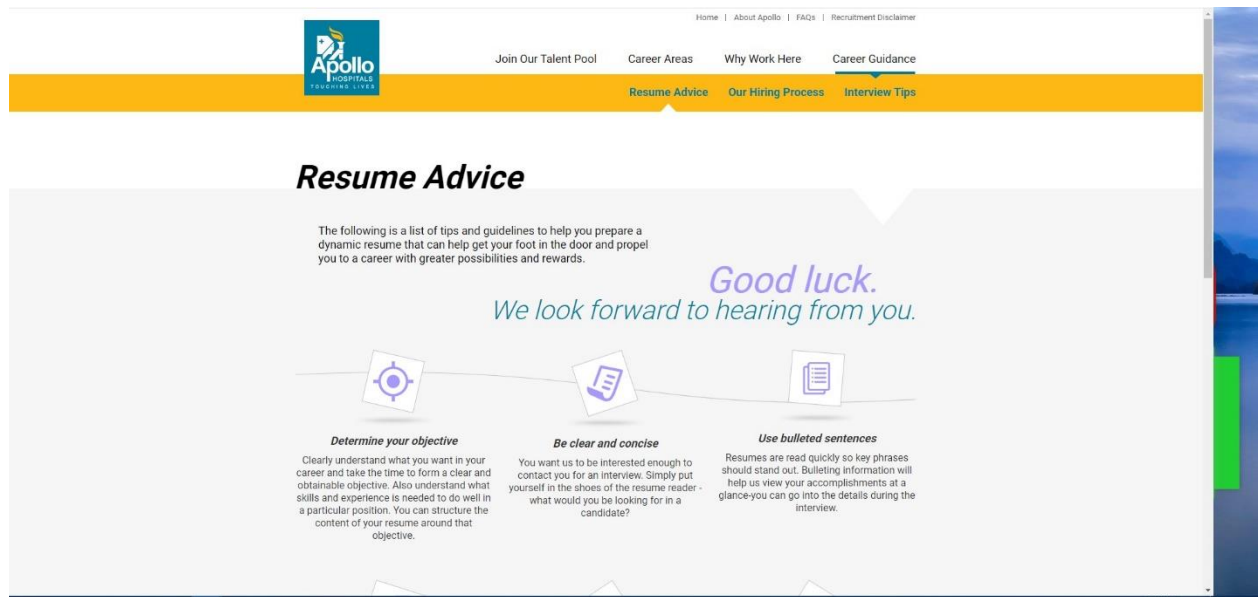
Home | About Apollo | FAQs | Recruitment Disclaimer

Apollo HOSPITALS TOUCHING LIVES

Join Our Talent Pool Career Areas Why Work Here Career Guidance

Resume Advice Our Hiring Process Interview Tips

Resume Advice

The following is a list of tips and guidelines to help you prepare a dynamic resume that can help get your foot in the door and propel you to a career with greater possibilities and rewards.

Good luck.
We look forward to hearing from you.

Determine your objective

Clearly understand what you want in your career and take the time to form a clear and obtainable objective. Also understand what skills and experience is needed to do well in a particular position. You can structure the content of your resume around that objective.

Be clear and concise

You want us to be interested enough to contact you for an interview. Simply put yourself in the shoes of the resume reader - what would you be looking for in a candidate?

Use bulleted sentences

Resumes are read quickly so key phrases should stand out. Bulleting information will help us view your accomplishments at a glance-you can go into the details during the interview.